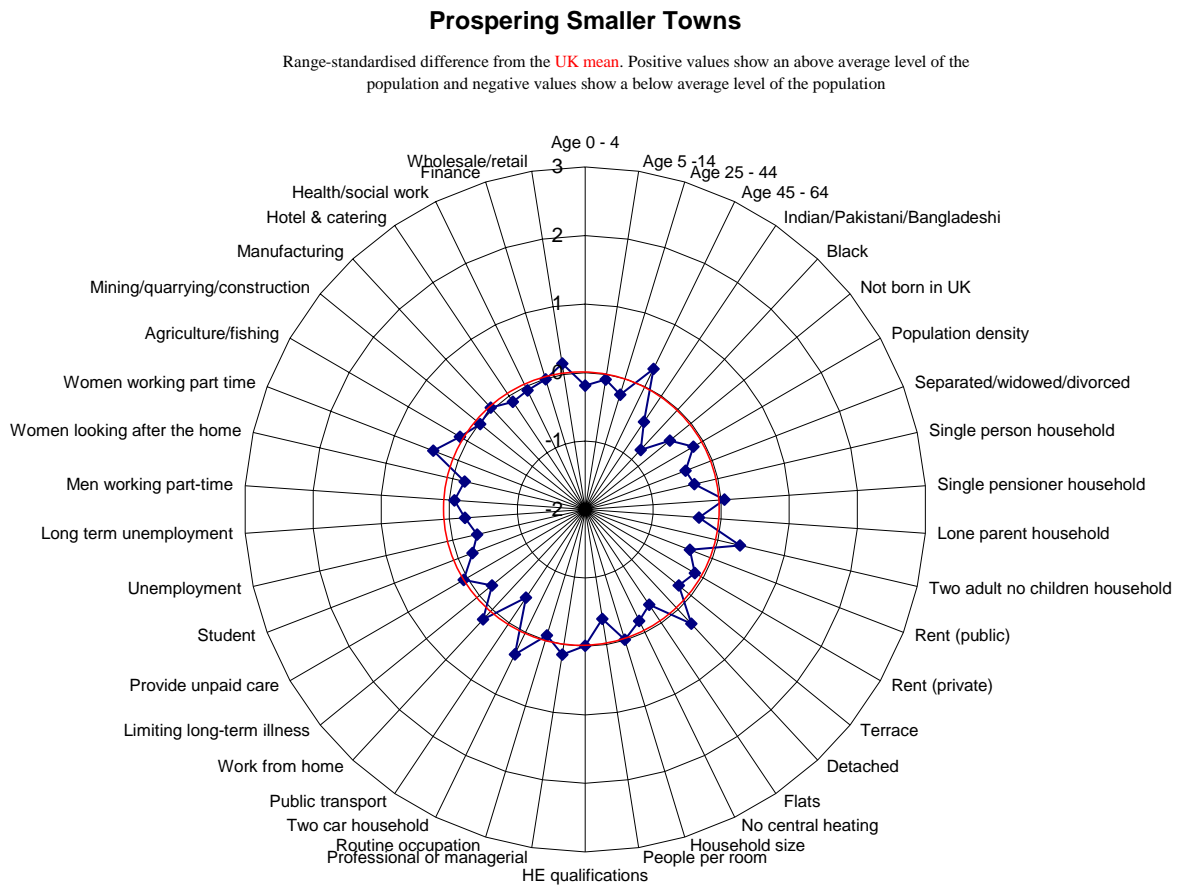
Prospering Smaller Towns

Range-standardised difference from the UK mean. Positive values show an above average level of the population and negative values show a below average level of the population

Age 0 - 4
Age 5 -14
Age 25 - 44
Age 45 - 64
Indian/Pakistani/Bangladeshi
Black
Not born in UK
Population density
Separated/widowed/divorced
Single person household
Single pensioner household
Lone parent household
Two adult no children household
Rent (public)
Rent (private)
Terrace
Detached
Flats
No central heating
Household size
People per room
HE qualifications
Professional or managerial
Routine occupation
Two car household
Public transport
Work from home
Limiting long-term illness
Provide unpaid care
Student
Unemployment
Long term unemployment
Men working part-time
Women looking after the home
Women working part time
Agriculture/fishing
Mining/quarrying/construction
Manufacturing
Hotel & catering
Health/social work
Finance
Wholesale/retail

3
2
1
0
-1
-2